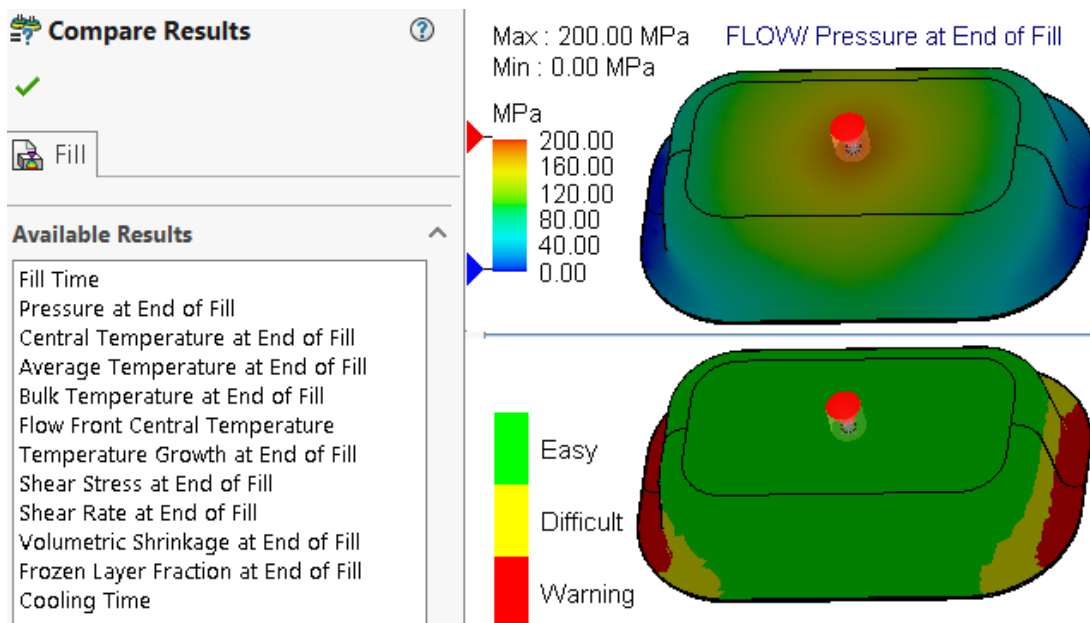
Compare Results

Fill

Available Results

Fill Time
Pressure at End of Fill
Central Temperature at End of Fill
Average Temperature at End of Fill
Bulk Temperature at End of Fill
Flow Front Central Temperature
Temperature Growth at End of Fill
Shear Stress at End of Fill
Shear Rate at End of Fill
Volumetric Shrinkage at End of Fill
Frozen Layer Fraction at End of Fill
Cooling Time

Max : 200.00 MPa
Min : 0.00 MPa

FLOW/ Pressure at End of Fill

MPa
200.00
160.00
120.00
80.00
40.00
0.00

Easy
Difficult
Warning